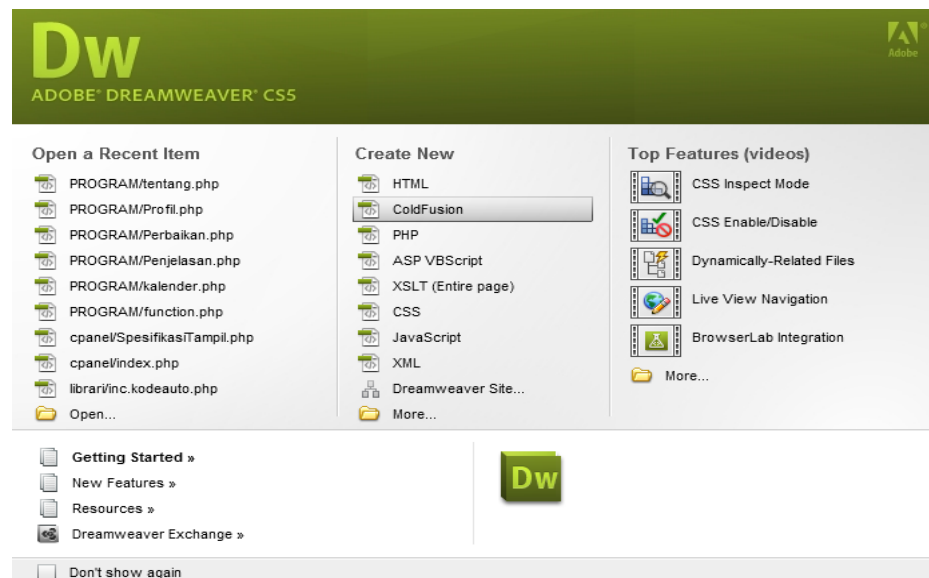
Dw
ADOBE® DREAMWEAVER® CS5

Adobe

Open a Recent Item
PROGRAM/tentang.php
PROGRAM/Profil.php
PROGRAM/Perbaikan.php
PROGRAM/Penjelasan.php
PROGRAM/kalender.php
PROGRAM/function.php
cpanel/SpesifikasiTampil.php
cpanel/index.php
librari/inc.kodeauto.php
Open...

Create New
HTML
ColdFusion
PHP
ASP VBScript
XSLT (Entire page)
CSS
JavaScript
XML
Dreamweaver Site...
More...

Top Features (videos)
CSS Inspect Mode
CSS Enable/Disable
Dynamically-Related Files
Live View Navigation
BrowserLab Integration
More...

Getting Started »
New Features »
Resources »
Dreamweaver Exchange »

Dw

Don't show again